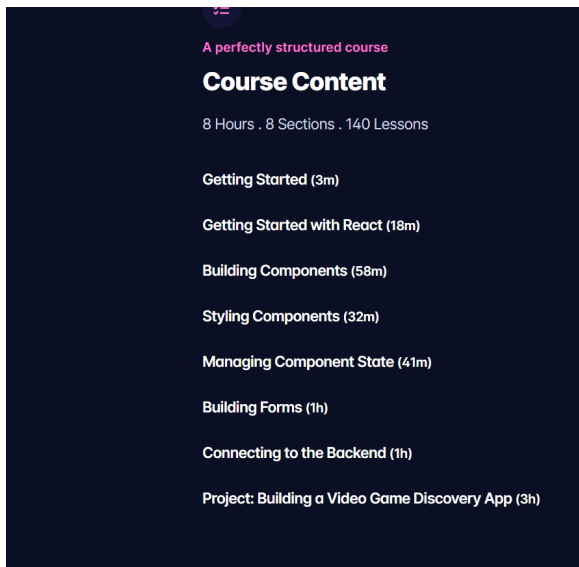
A perfectly structured course

Course Content

8 Hours . 8 Sections . 140 Lessons

Getting Started (3m)

Getting Started with React (18m)

Building Components (58m)

Styling Components (32m)

Managing Component State (41m)

Building Forms (1h)

Connecting to the Backend (1h)

Project: Building a Video Game Discovery App (3h)